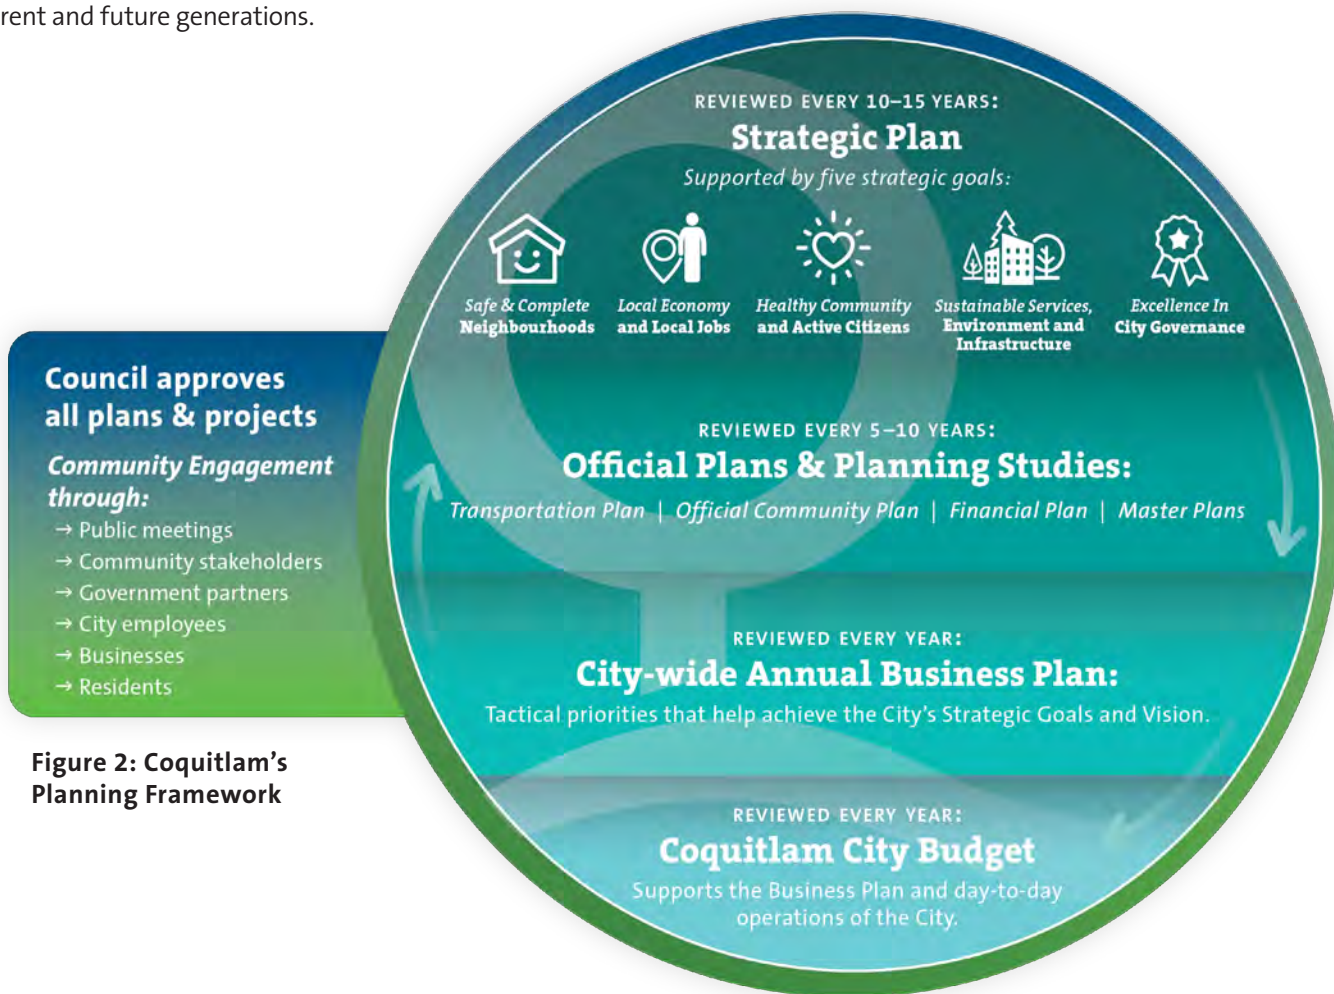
rent and future generations.

Council approves all plans & projects

Community Engagement through:
→ Public meetings
→ Community stakeholders
→ Government partners
→ City employees
→ Businesses
→ Residents

Figure 2: Coquitlam's Planning Framework

REVIEWED EVERY 10–15 YEARS:
Strategic Plan
Supported by five strategic goals:

Safe & Complete Neighbourhoods
Local Economy and Local Jobs
Healthy Community and Active Citizens
Sustainable Services, Environment and Infrastructure
Excellence In City Governance

REVIEWED EVERY 5–10 YEARS:
Official Plans & Planning Studies:
Transportation Plan | Official Community Plan | Financial Plan | Master Plans

REVIEWED EVERY YEAR:
City-wide Annual Business Plan:
Tactical priorities that help achieve the City's Strategic Goals and Vision.

REVIEWED EVERY YEAR:
Coquitlam City Budget
Supports the Business Plan and day-to-day operations of the City.